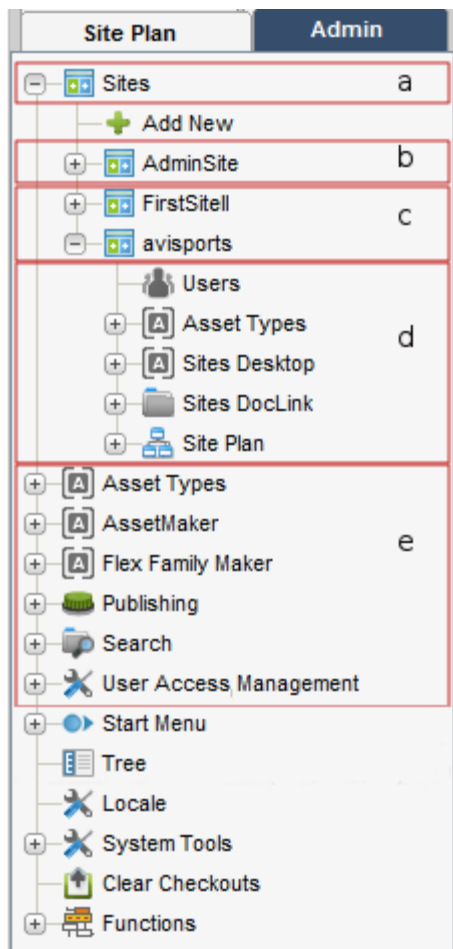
Site Plan
Admin

Sites a
Add New
AdminSite b
FirstSiteII c
avisports
Users
Asset Types d
Sites Desktop
Sites DocLink
Site Plan
Asset Types
AssetMaker
Flex Family Maker e
Publishing
Search
User Access Management
Start Menu
Tree
Locale
System Tools
Clear Checkouts
Functions